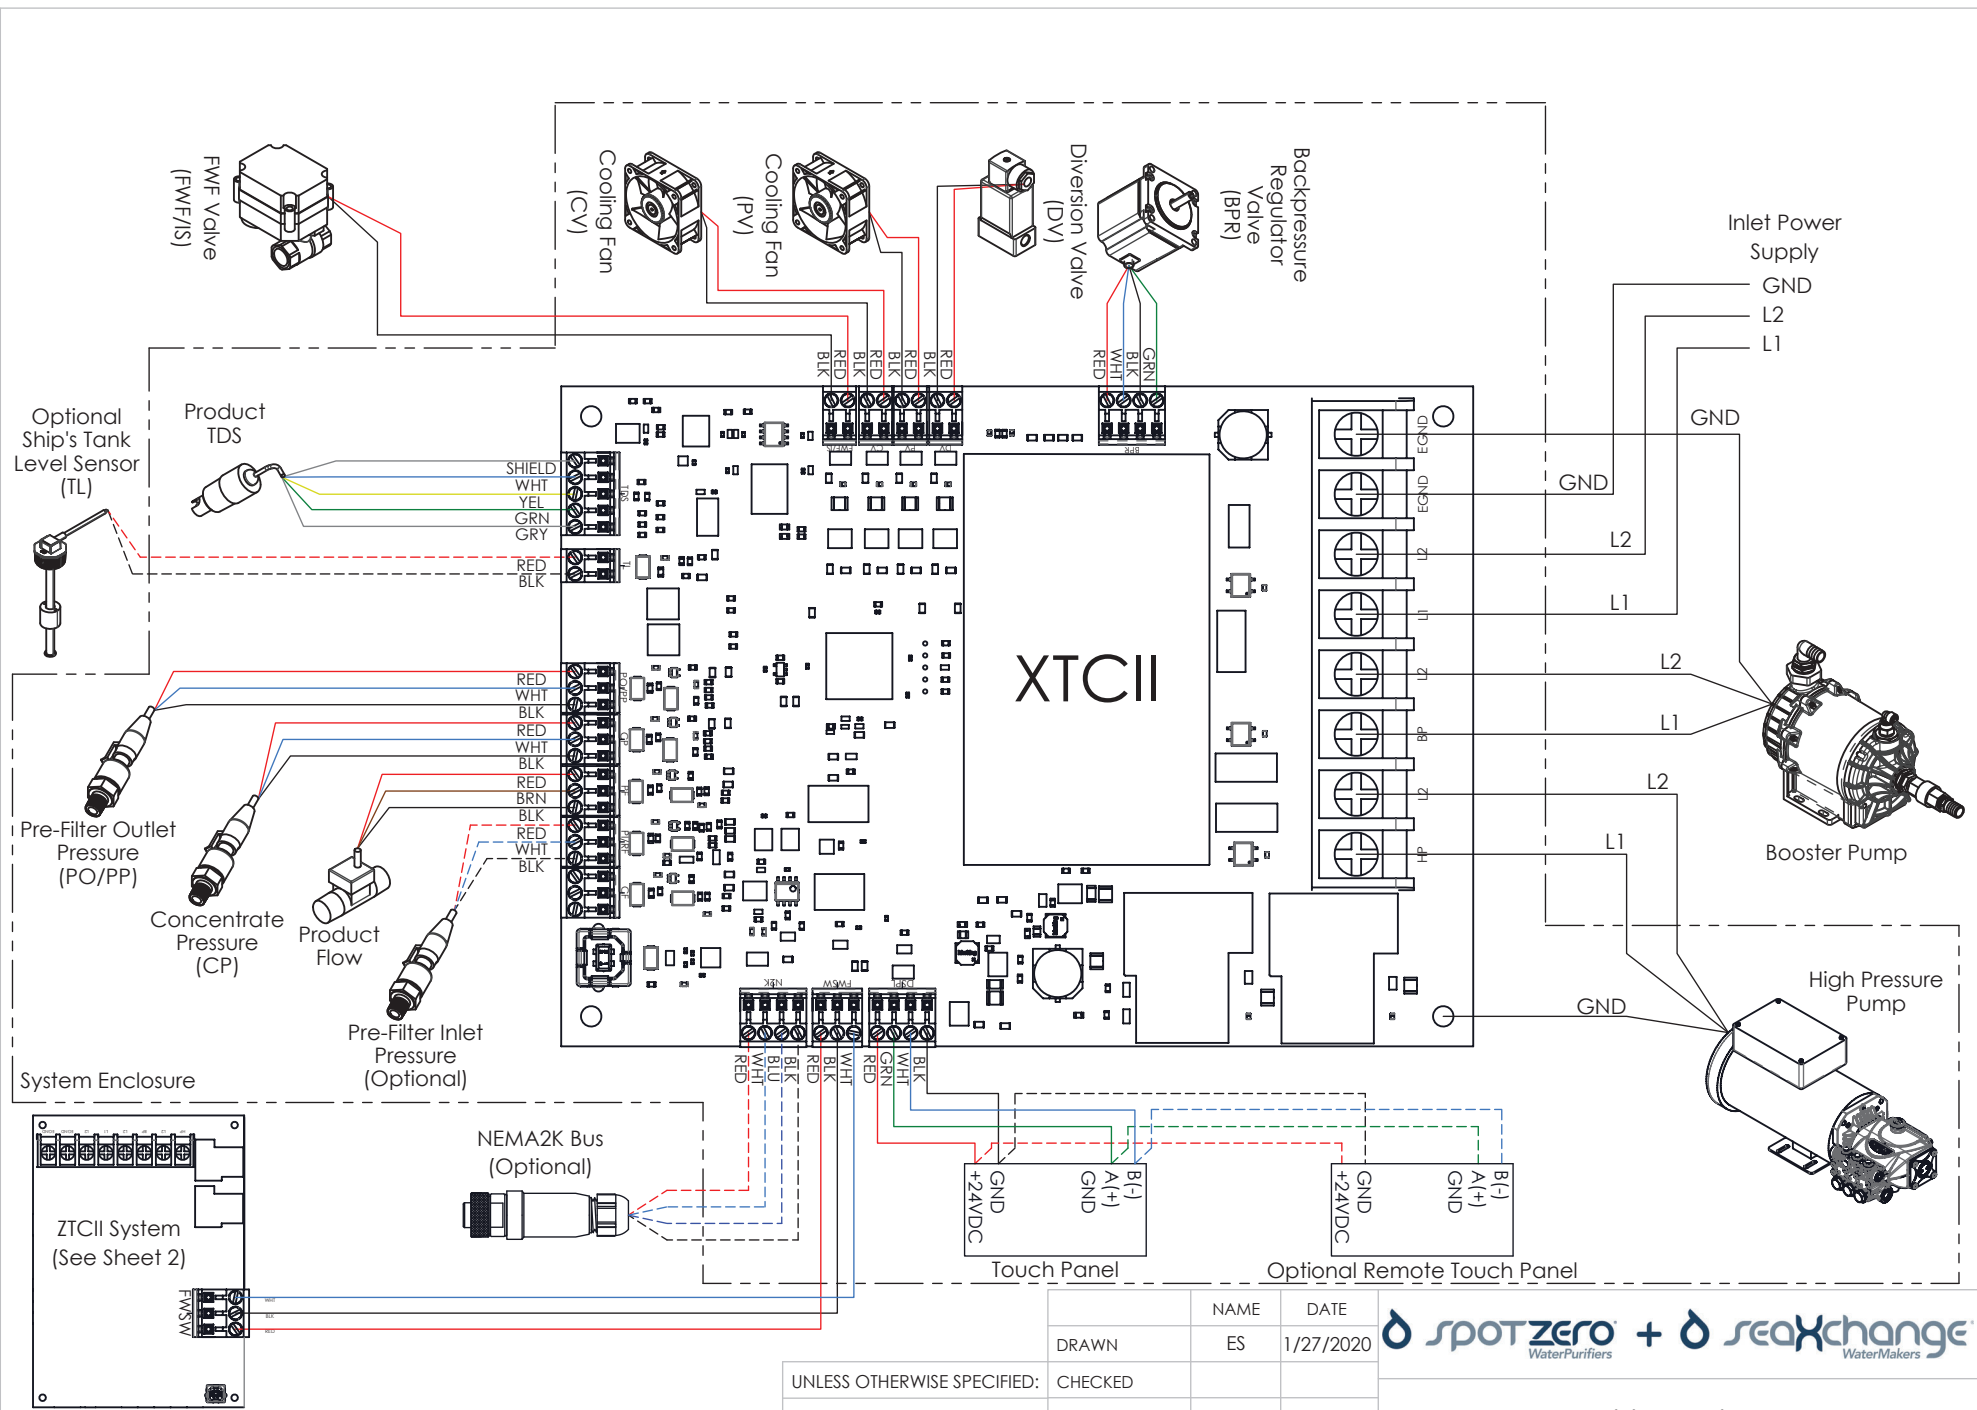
FWF Valve (FWF/IS)

Cooling Fan (CV)

Cooling Fan (PV)

Diversion Valve (DV)

Backpressure Regulator Valve (BPR)

Inlet Power Supply
GND
L2
L1

BLK RED BLK RED BLK RED BLK RED
RED WHT BLK GRN

Optional Ship's Tank Level Sensor (TL)

Product TDS

SHIELD
WHT
YEL
GRN
GRY
RED
BLK

RED
WHT
BLK
RED
WHT
BLK
RED
BRN
BLK
RED
WHT
BLK

XTCII

EGND
EGND
L2
L1
L2
BP
L2
HP

GND
GND
L2
L1
L2
L1
L2
L1

Booster Pump

Pre-Filter Outlet Pressure (PO/PP)

Concentrate Pressure (CP)

Product Flow

Pre-Filter Inlet Pressure (Optional)

System Enclosure

GND

High Pressure Pump

RED WHT BLU BLK RED BLK WHT RED GRN WHT BLK

NEMA2K Bus (Optional)

ZTCII System (See Sheet 2)

FWSW

+24VDC GND GND A(+) B(-)
Touch Panel

+24VDC GND GND A(+) B(-)
Optional Remote Touch Panel

| | NAME | DATE |
|---|---|---|
| DRAWN | ES | 1/27/2020 |
| CHECKED | | |

UNLESS OTHERWISE SPECIFIED:

spotzero WaterPurifiers + seaXchange WaterMakers